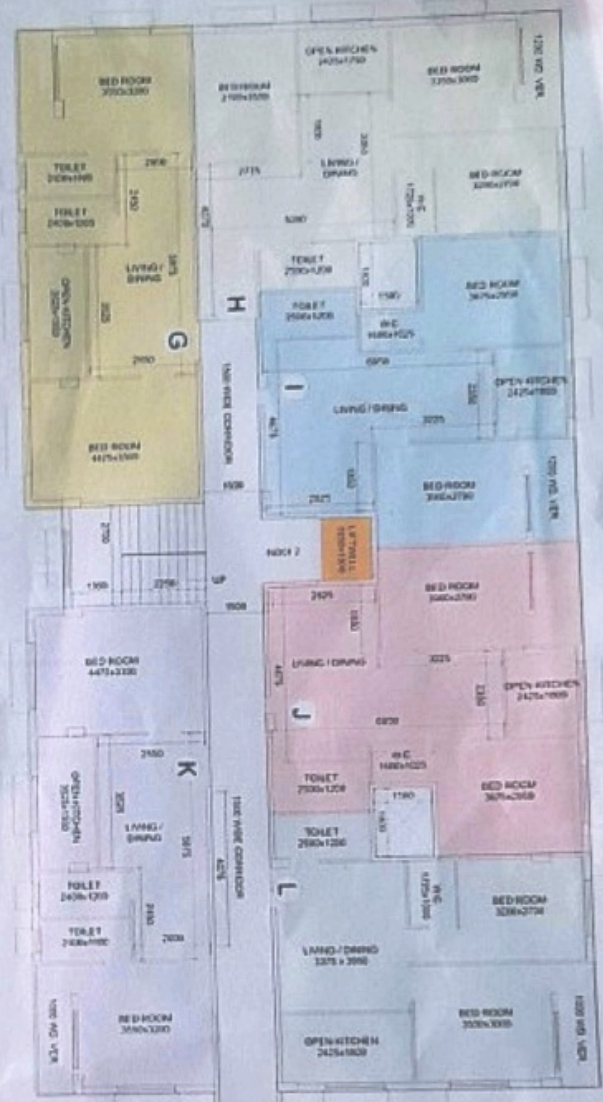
BED ROOM
3550x3200

BED ROOM
2100x3500

OPEN KITCHEN
2425x1750

BED ROOM
3350x3000

1200 WD VER

TOILET
2400x1500

2400

TOILET
2400x1200

2450

LIVING / DINING

3975

OPEN KITCHEN
3200x1350

3525

G

2450

BED ROOM
4425x3500

H

2775

5280

4275

TOILET
2500x1200

1800

3350

LIVING / DINING

BED ROOM
3200x2700

W.C
1200x1350

TOILET
2500x1200

W.C
1680x1025

1380

BED ROOM
3675x2858

6959

1500 WIDE CORRIDOR

I

LIVING / DINING

3225

2250

OPEN KITCHEN
2425x1800

4275

1600

2525

1800

BED ROOM
3050x2700

1200 WD VER

LIFT WELL
1800x1800

INDCI 2

2700

1500

2250

UP

1500

BED ROOM
4475x3300

2525

1800

BED ROOM
3050x2700

LIVING / DINING

3225

4275

2250

OPEN KITCHEN
2425x1800

J

6959

2450

K

OPEN KITCHEN
3525x1350

3525

LIVING / DINING

3975

W.C
1680x1025

TOILET
2500x1200

1380

1380

BED ROOM
3675x2858

1500 WIDE CORRIDOR

4275

TOILET
2500x1200

L

TOILET
2400x1200

2450

W.C
1200x1500

BED ROOM
3200x2700

TOILET
2400x1500

2400

LIVING / DINING
3375 x 3950

1200 WD VER

BED ROOM
3550x3200

OPEN KITCHEN
2425x1800

BED ROOM
3500x3000

1200 WD VER